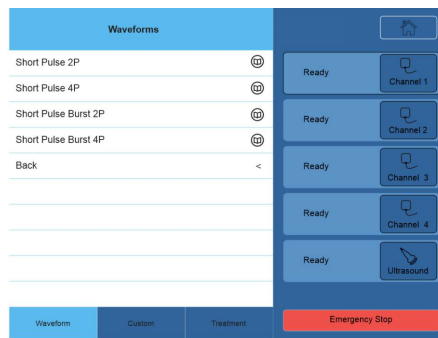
Waveforms

Short Pulse 2P

Short Pulse 4P

Short Pulse Burst 2P

Short Pulse Burst 4P

Back <

Waveform Custom Treatment

Ready Channel 1

Ready Channel 2

Ready Channel 3

Ready Channel 4

Ready Ultrasound

Emergency Stop